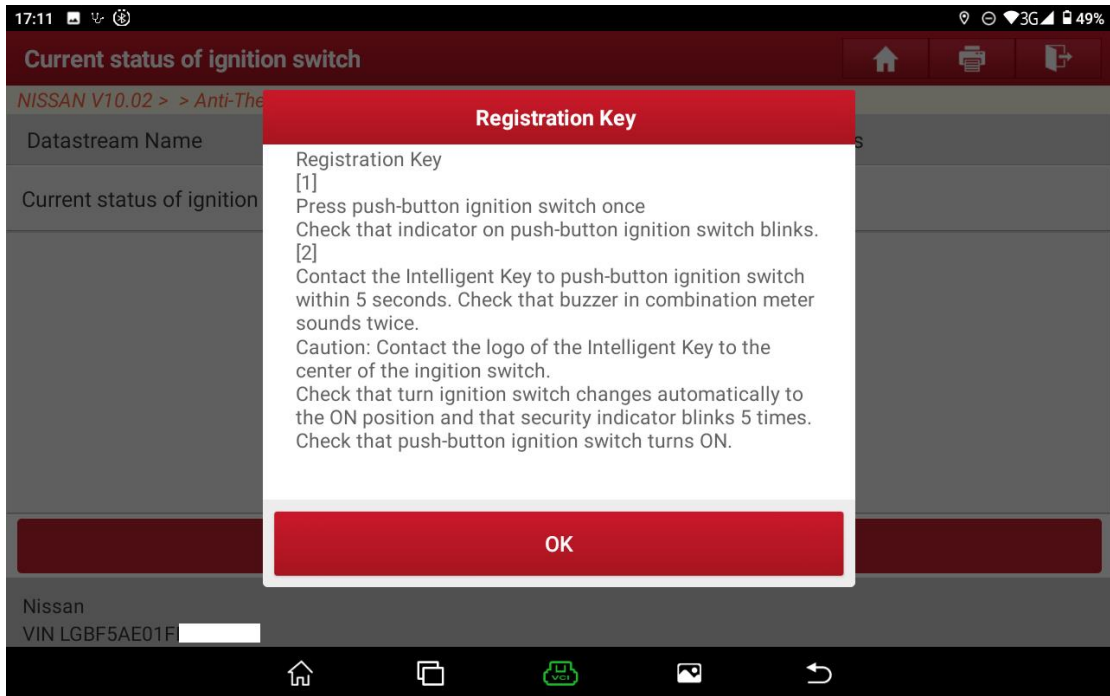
17:11

3G 49%

Current status of ignition switch

NISSAN V10.02 > > Anti-The

Datastream Name

s

Current status of ignition

Registration Key

Registration Key
[1]
Press push-button ignition switch once
Check that indicator on push-button ignition switch blinks.
[2]
Contact the Intelligent Key to push-button ignition switch within 5 seconds. Check that buzzer in combination meter sounds twice.
Caution: Contact the logo of the Intelligent Key to the center of the ingition switch.
Check that turn ignition switch changes automatically to the ON position and that security indicator blinks 5 times.
Check that push-button ignition switch turns ON.

OK

Nissan
VIN LGBF5AE01F

VCI